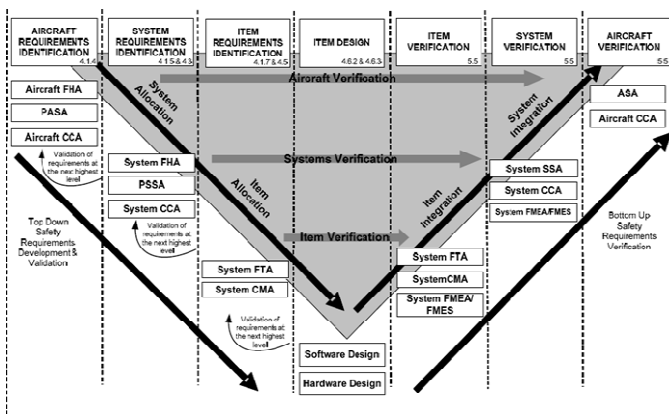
AIRCRAFT REQUIREMENTS IDENTIFICATION 4.1.4

SYSTEM REQUIREMENTS IDENTIFICATION 4.1.5 & 4.3

ITEM REQUIREMENTS IDENTIFICATION 4.1.7 & 4.5

ITEM DESIGN 4.6.2 & 4.6.3

ITEM VERIFICATION 5.5

SYSTEM VERIFICATION 5.5

AIRCRAFT VERIFICATION 5.5

Aircraft Verification

System Allocation

Aircraft FHA

PASA

Aircraft CCA

Validation of requirements at the next highest level

System FHA

PSSA

System CCA

Validation of requirements at the next highest level

Systems Verification

Item Allocation

Item Verification

Top Down Safety Requirements Development & Validation

System FTA

System CMA

Validation of requirements at the next highest level

Software Design

Hardware Design

System FTA

SystemCMA

System FMEA/ FMES

Item Integration

System Integration

System SSA

System CCA

System FMEA/FMES

ASA

Aircraft CCA

Bottom Up Safety Requirements Verification